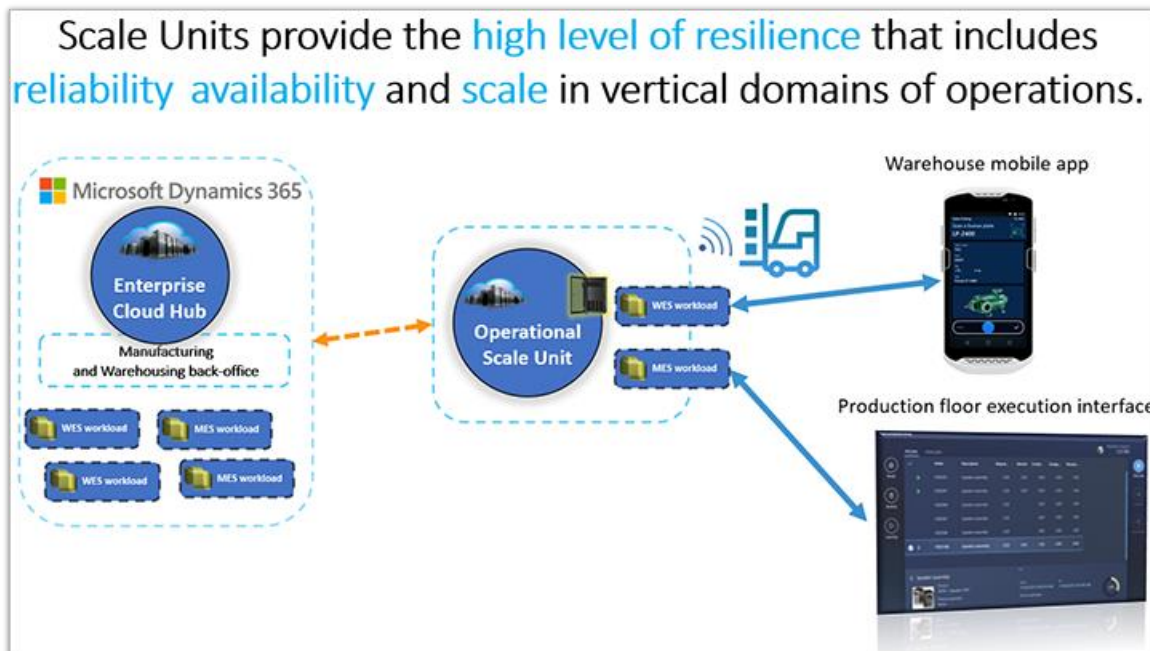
Scale Units provide the high level of resilience that includes reliability availability and scale in vertical domains of operations.

Microsoft Dynamics 365

Enterprise Cloud Hub

Manufacturing and Warehousing back-office

WES workload

MES workload

WES workload

MES workload

Operational Scale Unit

WES workload

MES workload

Warehouse mobile app

Production floor execution interface